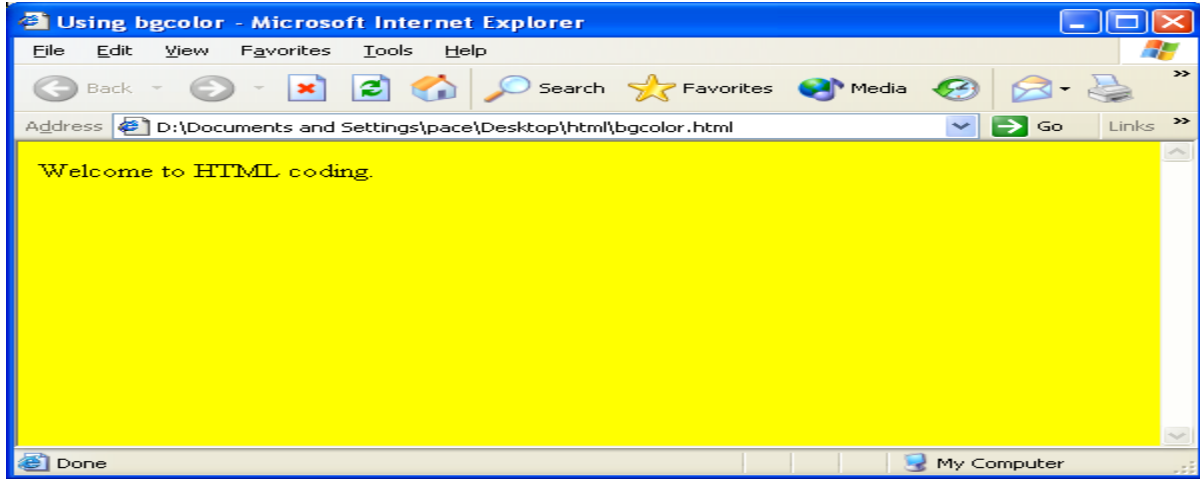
Using bgcolor - Microsoft Internet Explorer

File Edit View Favorites Tools Help

Back Search Favorites Media

Address D:\Documents and Settings\pace\Desktop\html\bgcolor.html Go Links

Welcome to HTML coding.

Done My Computer